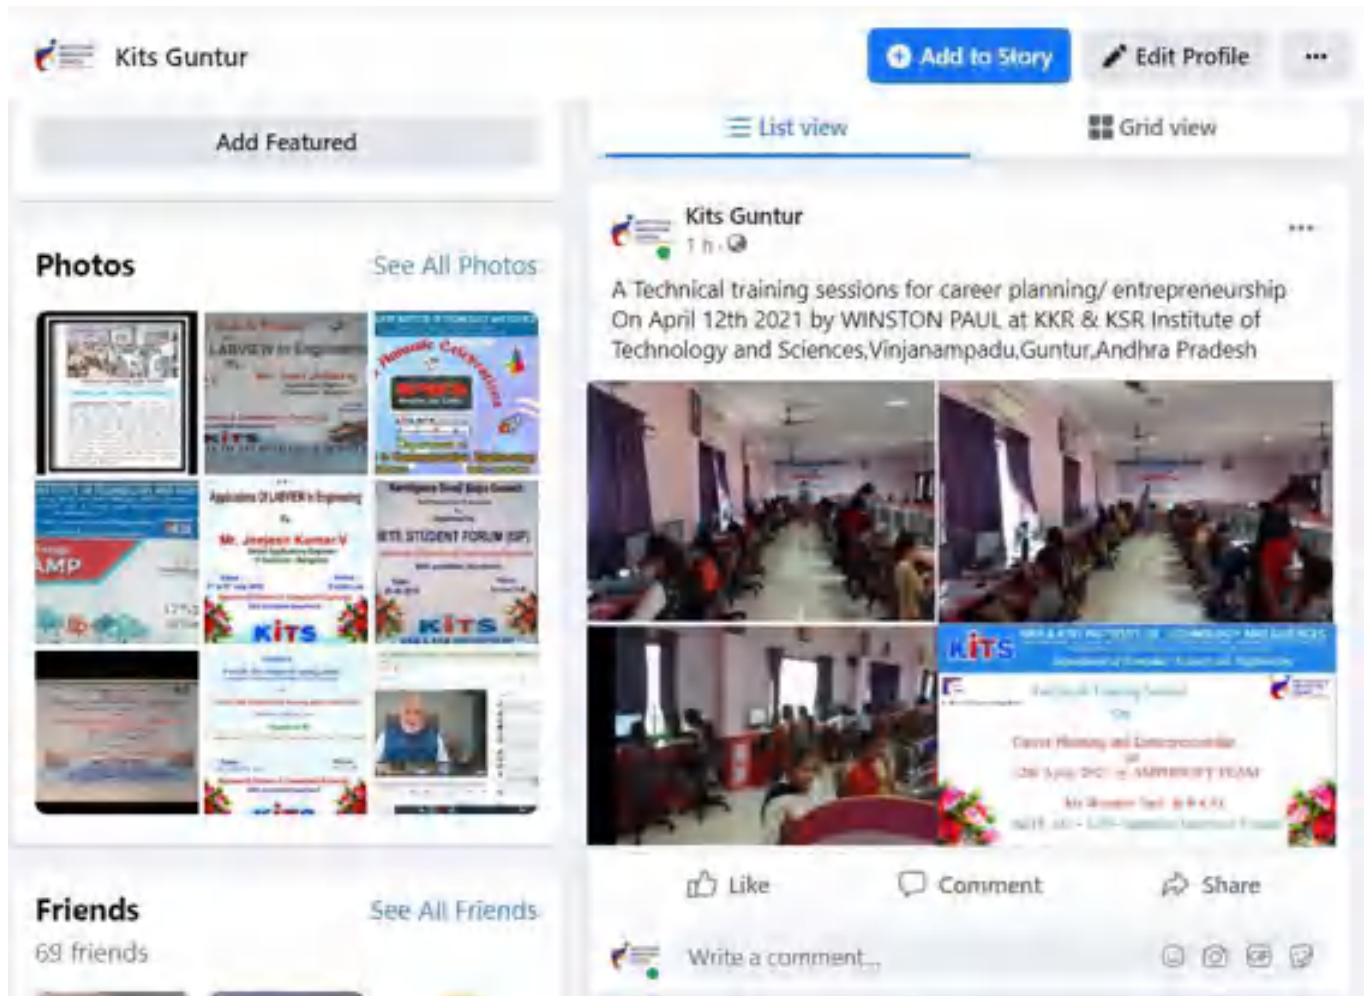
Kits Guntur

Add to Story

Edit Profile

...

Add Featured

List view

Grid view

Photos

See All Photos

LABVIEW in Engineering

KITS

Pleasant Celebrations

Application Of LABVIEW In Engineering

Mr. Jeejesh Kumar V

KITS

KITS STUDENT FORUM (SF)

KITS

AMP

Kits Guntur

1 h

...

A Technical training sessions for career planning/ entrepreneurship On April 12th 2021 by WINSTON PAUL at KKR & KSR Institute of Technology and Sciences,Vinjanampadu,Guntur,Andhra Pradesh

KITS

Like

Comment

Share

Friends

See All Friends

69 friends

Write a comment...